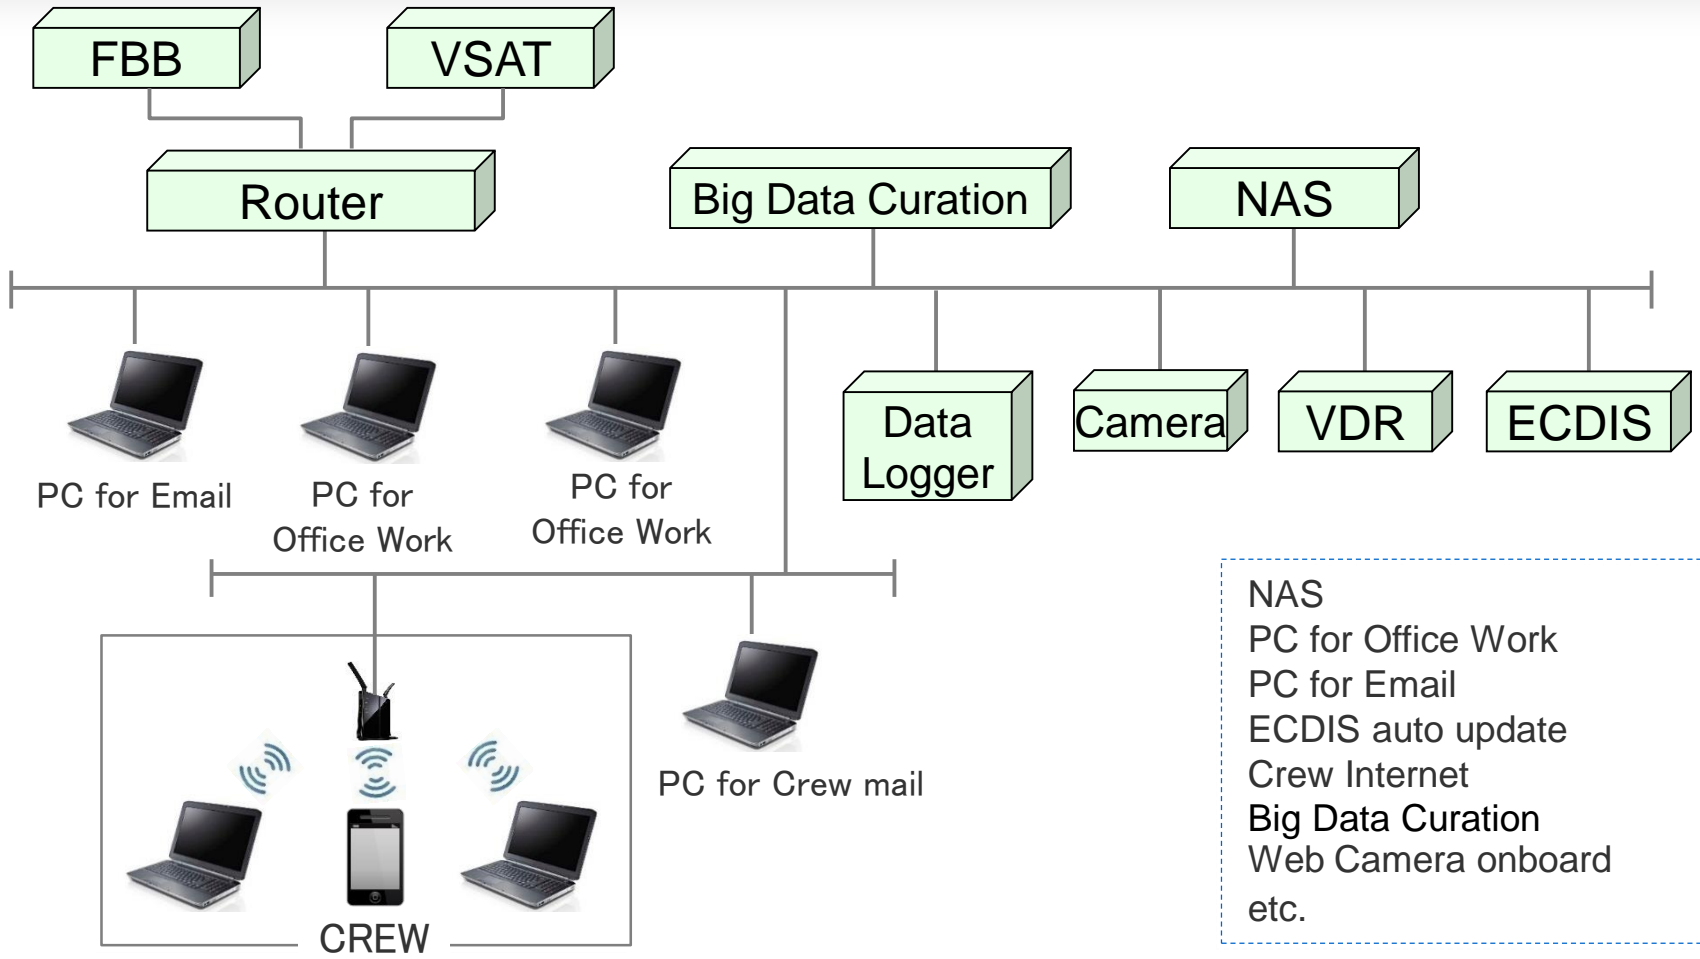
FBB
VSAT
Router
Big Data Curation
NAS
Data Logger
Camera
VDR
ECDIS
PC for Email
PC for Office Work
PC for Office Work
PC for Crew mail
CREW

NAS
PC for Office Work
PC for Email
ECDIS auto update
Crew Internet
Big Data Curation
Web Camera onboard
etc.